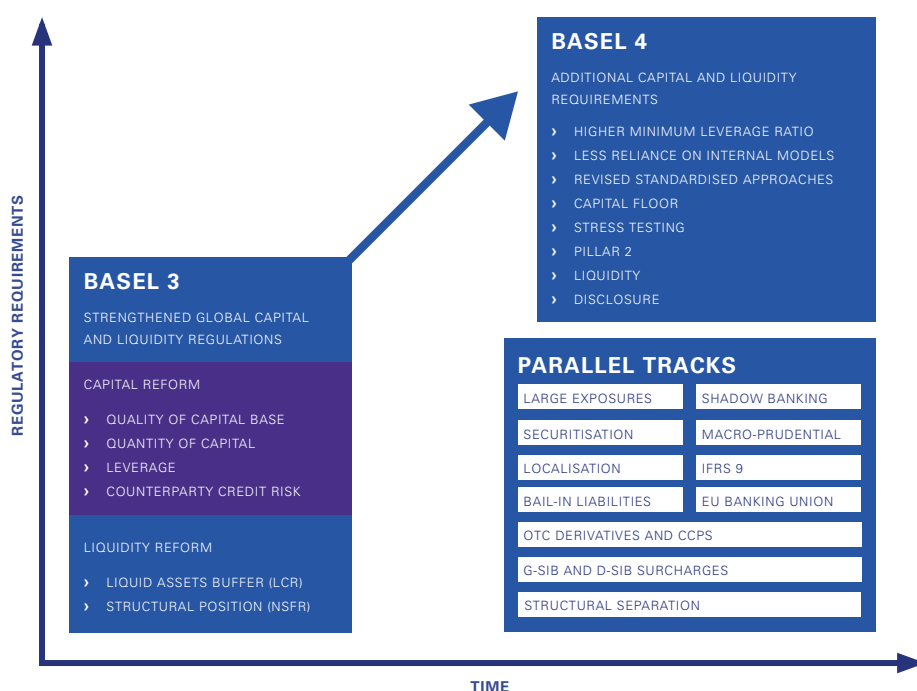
REGULATORY REQUIREMENTS

BASEL 3

STRENGTHENED GLOBAL CAPITAL AND LIQUIDITY REGULATIONS

CAPITAL REFORM

› QUALITY OF CAPITAL BASE
› QUANTITY OF CAPITAL
› LEVERAGE
› COUNTERPARTY CREDIT RISK

LIQUIDITY REFORM

› LIQUID ASSETS BUFFER (LCR)
› STRUCTURAL POSITION (NSFR)

BASEL 4

ADDITIONAL CAPITAL AND LIQUIDITY REQUIREMENTS

› HIGHER MINIMUM LEVERAGE RATIO
› LESS RELIANCE ON INTERNAL MODELS
› REVISED STANDARDISED APPROACHES
› CAPITAL FLOOR
› STRESS TESTING
› PILLAR 2
› LIQUIDITY
› DISCLOSURE

PARALLEL TRACKS

| LARGE EXPOSURES | SHADOW BANKING |
|---|---|
| SECURITISATION | MACRO-PRUDENTIAL |
| LOCALISATION | IFRS 9 |
| BAIL-IN LIABILITIES | EU BANKING UNION |

OTC DERIVATIVES AND CCPS

G-SIB AND D-SIB SURCHARGES

STRUCTURAL SEPARATION

TIME